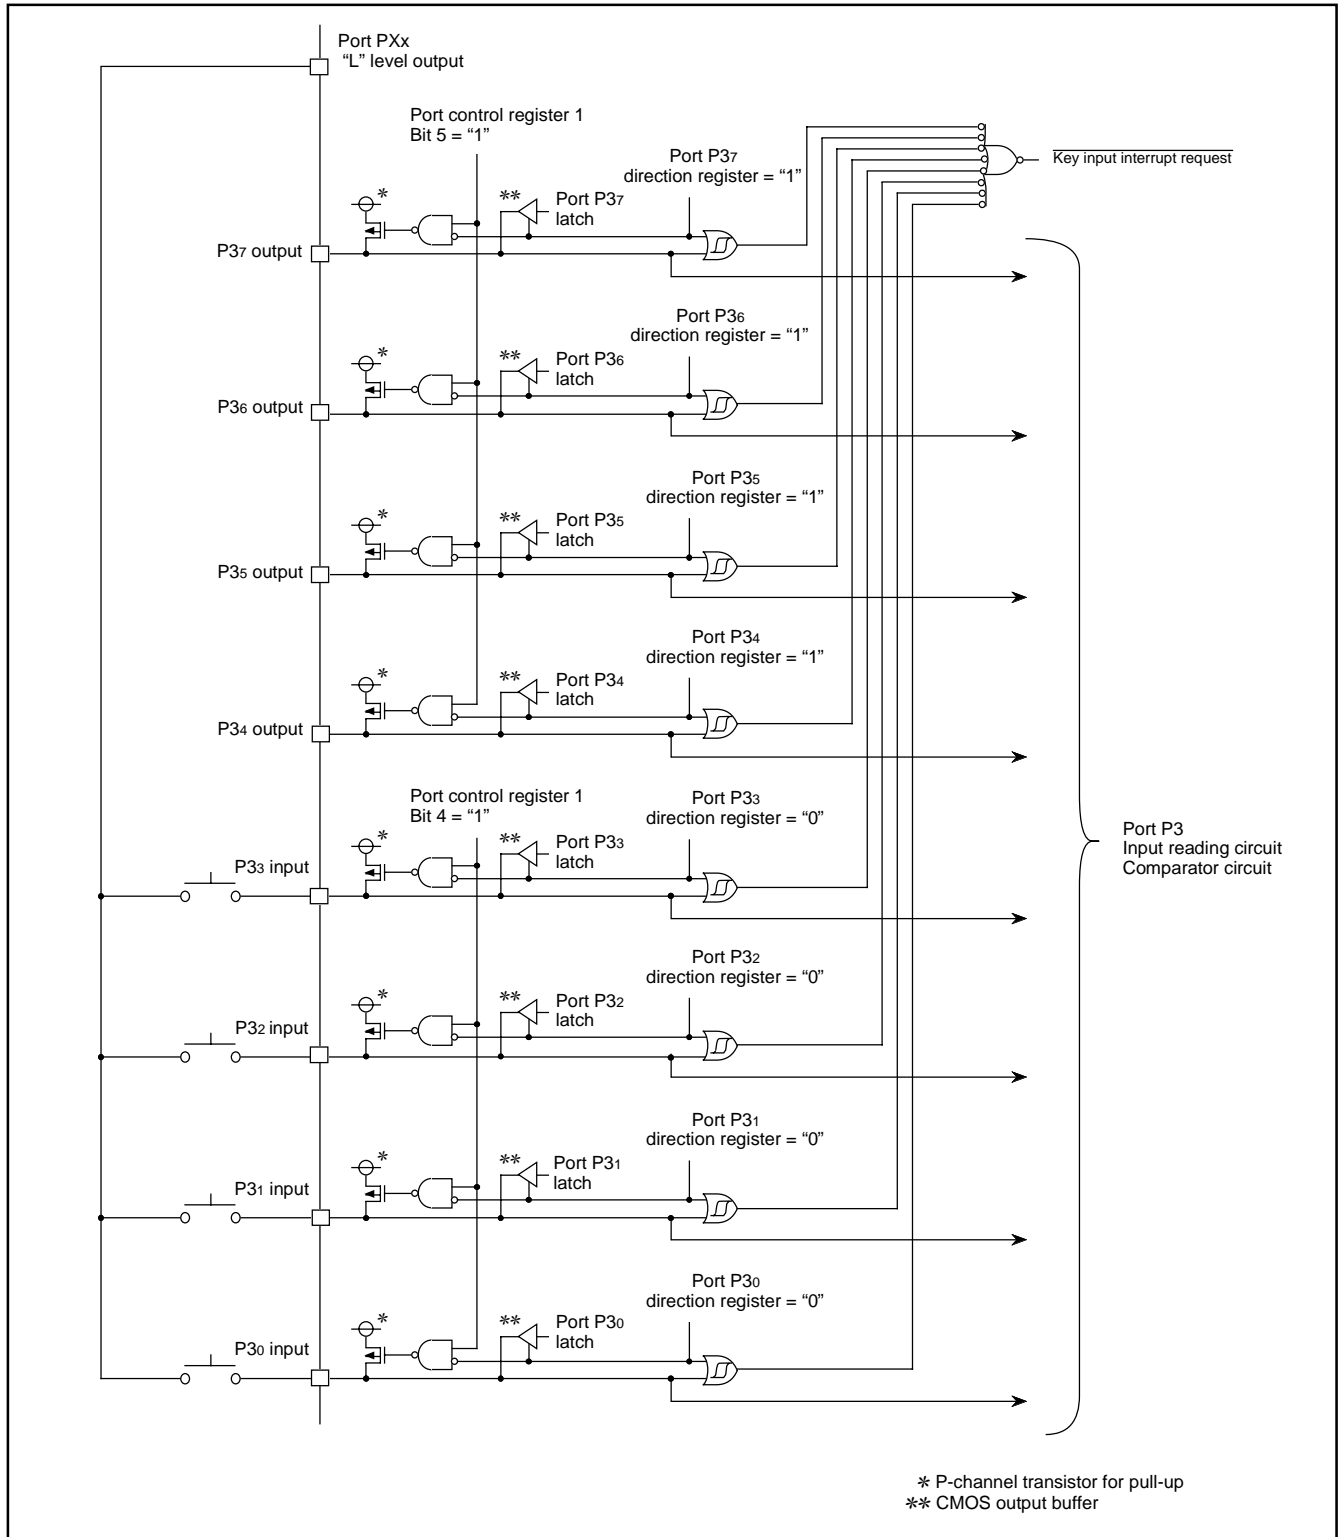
Port PXx
"L" level output

Port control register 1
Bit 5 = "1"

$\overline{\text{Key input interrupt request}}$

Port P3$_7$
direction register = "1"

*

**

Port P3$_7$
latch

P3$_7$ output

Port P3$_6$
direction register = "1"

*

**

Port P3$_6$
latch

P3$_6$ output

Port P3$_5$
direction register = "1"

*

**

Port P3$_5$
latch

P3$_5$ output

Port P3$_4$
direction register = "1"

*

**

Port P3$_4$
latch

P3$_4$ output

Port control register 1
Bit 4 = "1"

Port P3$_3$
direction register = "0"

*

**

Port P3$_3$
latch

P3$_3$ input

Port P3
Input reading circuit
Comparator circuit

Port P3$_2$
direction register = "0"

*

**

Port P3$_2$
latch

P3$_2$ input

Port P3$_1$
direction register = "0"

*

**

Port P3$_1$
latch

P3$_1$ input

Port P3$_0$
direction register = "0"

*

**

Port P3$_0$
latch

P3$_0$ input

* P-channel transistor for pull-up
** CMOS output buffer